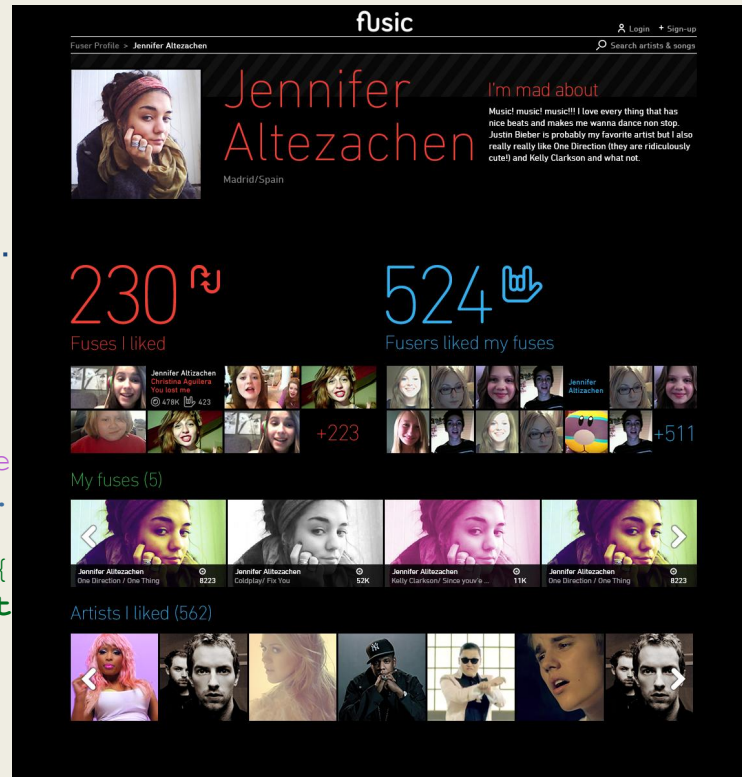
fusic

Login + Sign-up

Fuser Profile > Jennifer Altezachen

Search artists & songs

Jennifer Altezachen

Madrid/Spain

I'm mad about

Music! music! music!!! I love every thing that has nice beats and makes me wanna dance non stop. Justin Bieber is probably my favorite artist but I also really really like One Direction (they are ridiculously cute!) and Kelly Clarkson and what not.

230

Fuses I liked

Jennifer Altizachen
Christina Aguilera
You lost me
478K 423

+223

524

Fusers liked my fuses

Jennifer Altizachen

+511

My fuses (5)

Jennifer Altizachen
One Direction / One Thing
8223

Jennifer Altizachen
Coldplay/ Fix You
52K

Jennifer Altizachen
Kelly Clarkson/ Since you've ...
11K

Jennifer Altizachen
One Direction / One Thing
8223

Artists I liked (562)